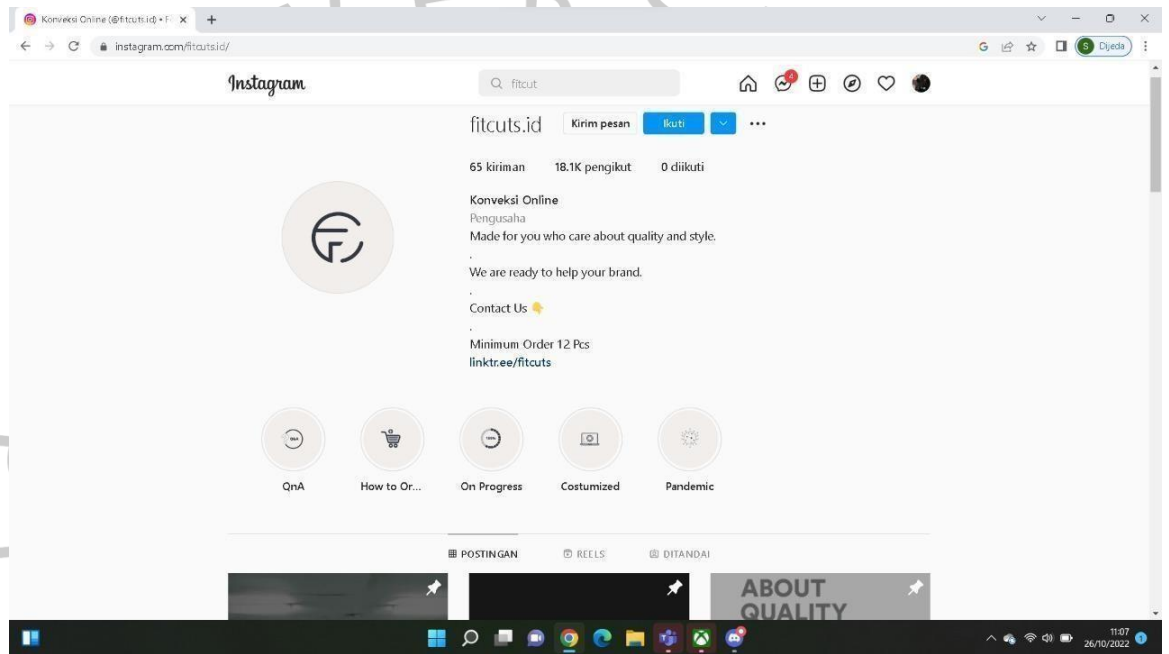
Konveksi Online (@fitcuts.id) • I ×  +

instagram.com/fitcuts.id/

Dijeda

Instagram

fitcut

4

fitcuts.id  Kirim pesan  Ikuti  ...

65 kiriman  18.1K pengikut  0 diikuti

Konveksi Online
Pengusaha
Made for you who care about quality and style.
.
We are ready to help your brand.
.
Contact Us 👇
.
Minimum Order 12 Pcs
linktr.ee/fitcuts

QnA  How to Or...  On Progress  Costumized  Pandemic

POSTINGAN  REELS  DITANDAI

ABOUT QUALITY

11:07
26/10/2022